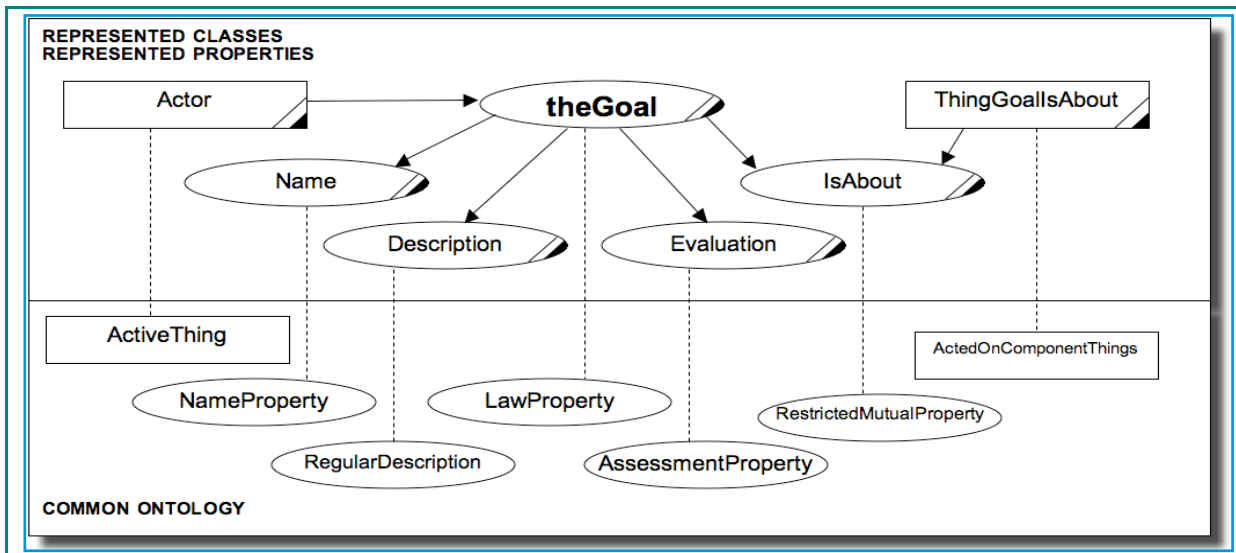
REPRESENTED CLASSES
REPRESENTED PROPERTIES

Actor

theGoal

ThingGoalIsAbout

Name

IsAbout

Description

Evaluation

ActiveThing

ActedOnComponentThings

NameProperty

LawProperty

RestrictedMutualProperty

RegularDescription

AssessmentProperty

COMMON ONTOLOGY